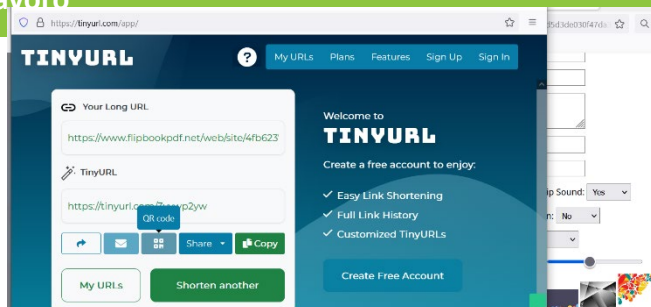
https://tinyurl.com/app/

d5d3de030f47da

TINYURL

My URLs
Plans
Features
Sign Up
Sign In

Your Long URL

https://www.flipbookpdf.net/web/site/4fb623

TinyURL

https://tinyurl.com/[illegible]vp2yw

QR code

Share
Copy

My URLs
Shorten another

Welcome to
TINYURL

Create a free account to enjoy:

Easy Link Shortening
Full Link History
Customized TinyURLs

Create Free Account

p Sound: Yes

n: No